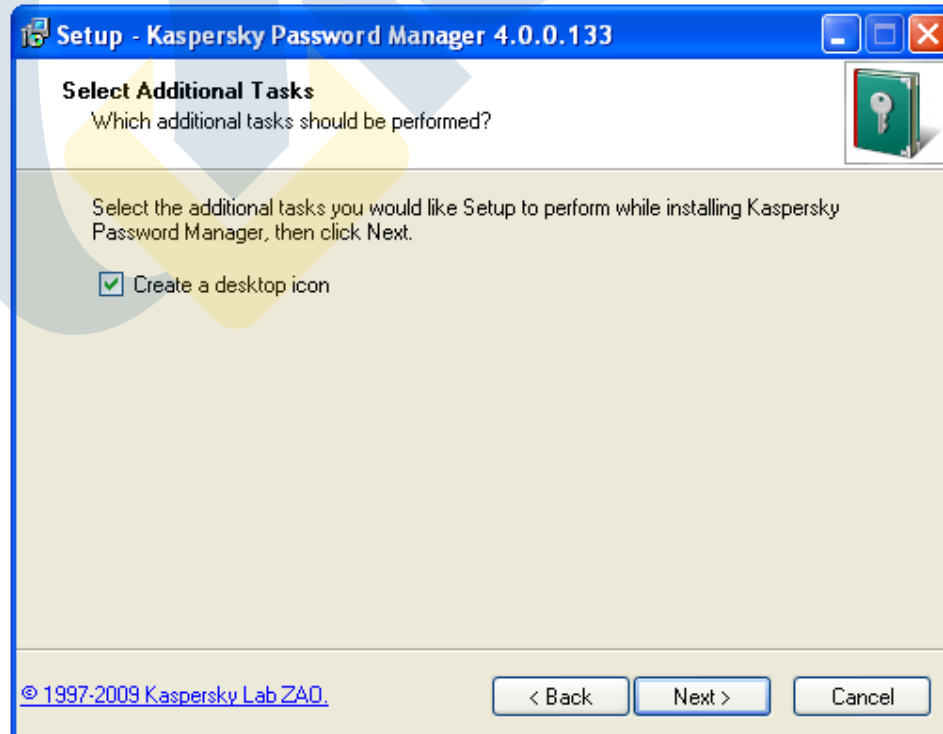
Setup - Kaspersky Password Manager 4.0.0.133

Select Additional Tasks
Which additional tasks should be performed?

Select the additional tasks you would like Setup to perform while installing Kaspersky Password Manager, then click Next.

Create a desktop icon

© 1997-2009 Kaspersky Lab ZAO.

< Back
Next >
Cancel